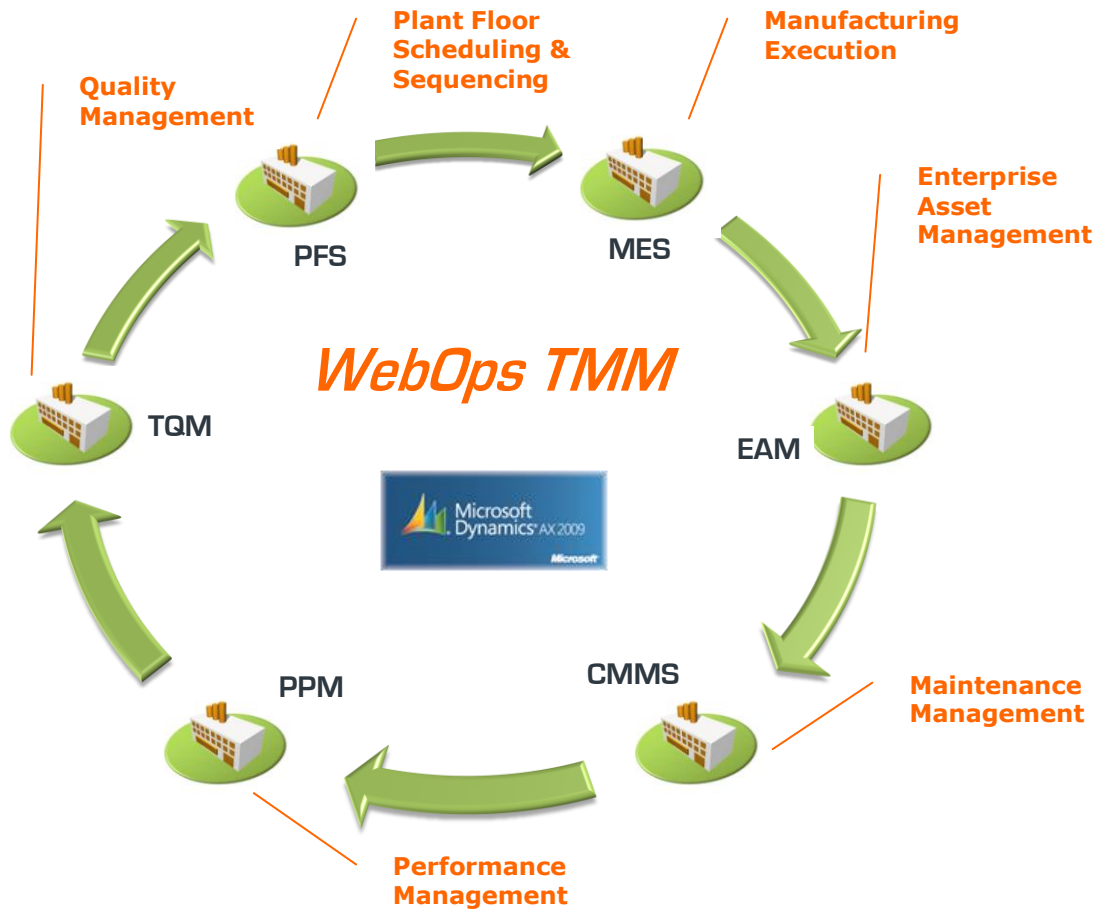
Plant Floor Scheduling & Sequencing

Manufacturing Execution

Quality Management

PFS

MES

Enterprise Asset Management

WebOps TMM

TQM

EAM

Microsoft Dynamics AX 2009

Microsoft

PPM

CMMS

Maintenance Management

Performance Management